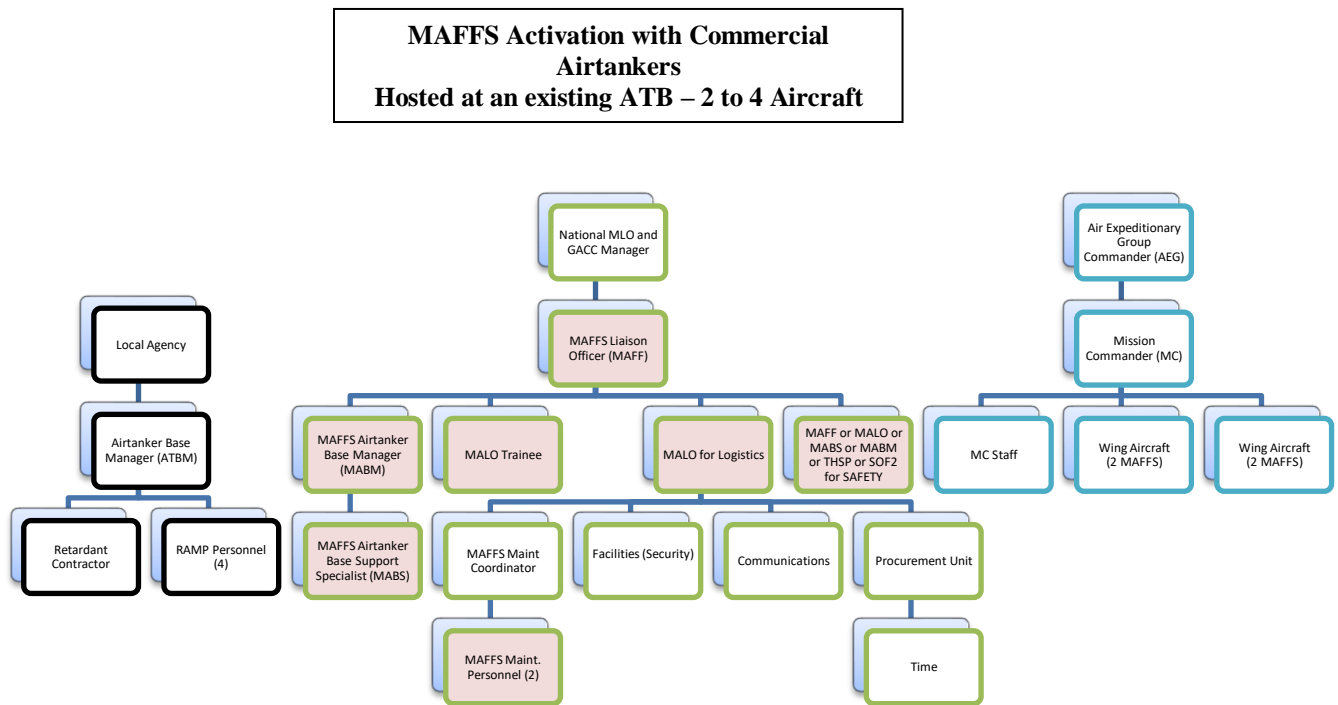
MAFFS Activation with Commercial Airtankers
Hosted at an existing ATB – 2 to 4 Aircraft

Local Agency

Airtanker Base Manager (ATBM)

Retardant Contractor

RAMP Personnel (4)

National MLO and GACC Manager

MAFFS Liaison Officer (MAFF)

MAFFS Airtanker Base Manager (MABM)

MALO Trainee

MALO for Logistics

MAFF or MALO or MABS or MABM or THSP or SOF2 for SAFETY

MAFFS Airtanker Base Support Specialist (MABS)

MAFFS Maint Coordinator

Facilities (Security)

Communications

Procurement Unit

MAFFS Maint. Personnel (2)

Time

Air Expeditionary Group Commander (AEG)

Mission Commander (MC)

MC Staff

Wing Aircraft (2 MAFFS)

Wing Aircraft (2 MAFFS)